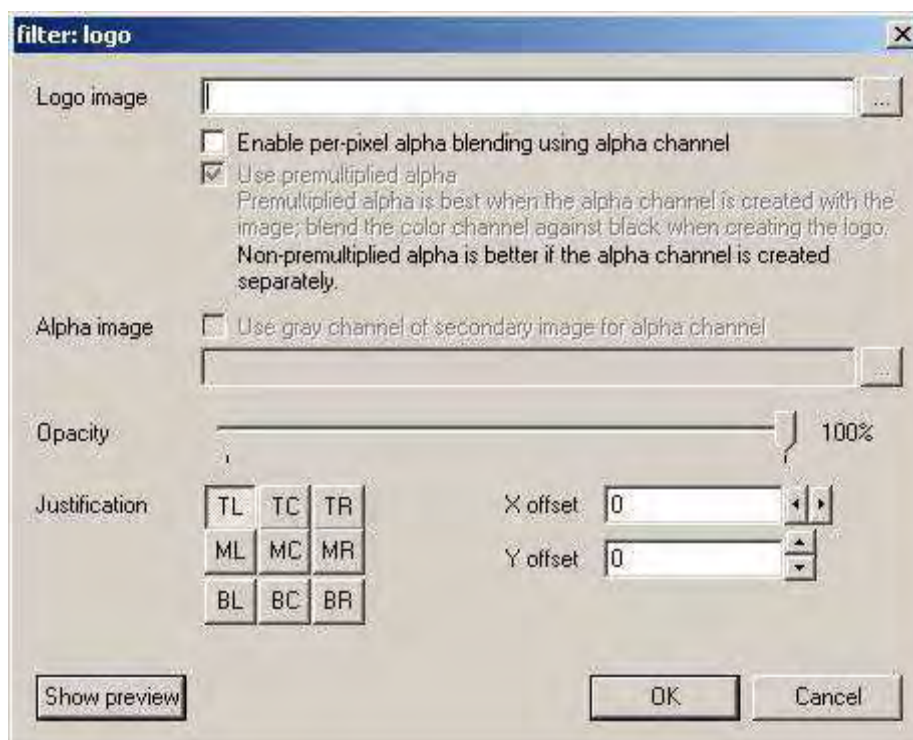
filter: logo

×

Logo image

...

Enable per-pixel alpha blending using alpha channel

Use premultiplied alpha

Premultiplied alpha is best when the alpha channel is created with the image; blend the color channel against black when creating the logo. Non-premultiplied alpha is better if the alpha channel is created separately.

Alpha image

Use gray channel of secondary image for alpha channel

...

Opacity

100%

Justification

| TL | TC | TR |
|---|---|---|
| ML | MC | MR |
| BL | BC | BR |

X offset 0

Y offset 0

Show preview

OK

Cancel